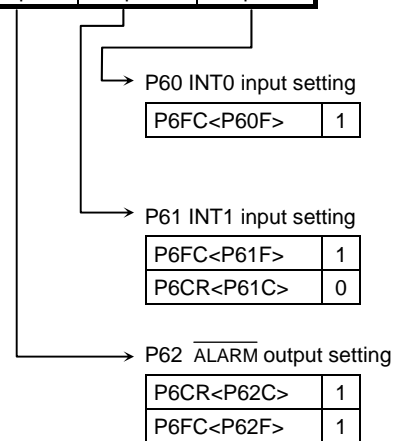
P60 INT0 input setting

| P6FC<P60F> | 1 |
|---|---|

P61 INT1 input setting

| P6FC<P61F> | 1 |
|---|---|
| P6CR<P61C> | 0 |

P62 $\overline{\text{ALARM}}$ output setting

| P6CR<P62C> | 1 |
|---|---|
| P6FC<P62F> | 1 |